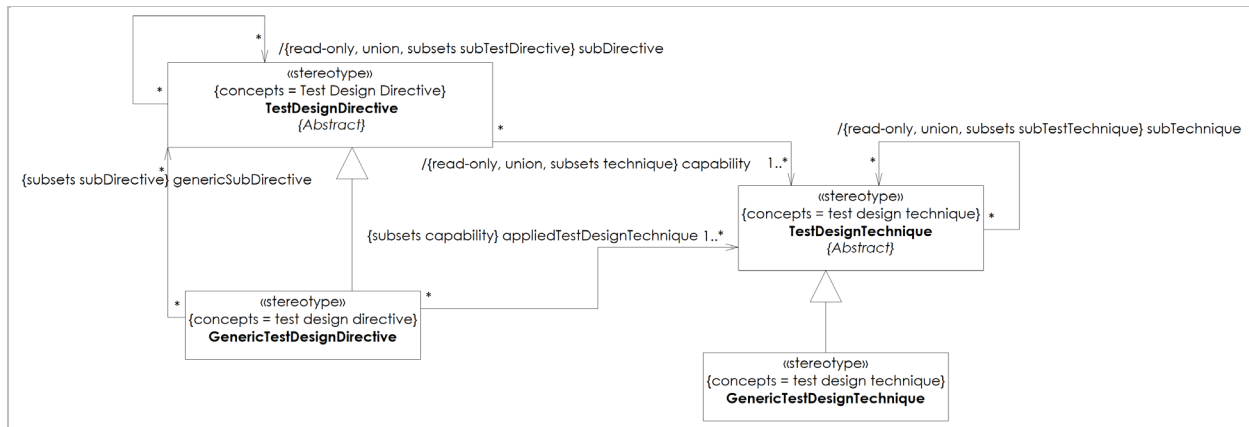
*
/{read-only, union, subsets subTestDirective} subDirective
*
«stereotype»
{concepts = Test Design Directive}
**TestDesignDirective**
*{Abstract}*

*
/{read-only, union, subsets subTestTechnique} subTechnique
*
/{read-only, union, subsets technique} capability 1..*
{subsets subDirective} genericSubDirective
*

«stereotype»
{concepts = test design technique}
**TestDesignTechnique**
*{Abstract}*
*

{subsets capability} appliedTestDesignTechnique 1..*

*
«stereotype»
{concepts = test design directive}
**GenericTestDesignDirective**
*

«stereotype»
{concepts = test design technique}
**GenericTestDesignTechnique**